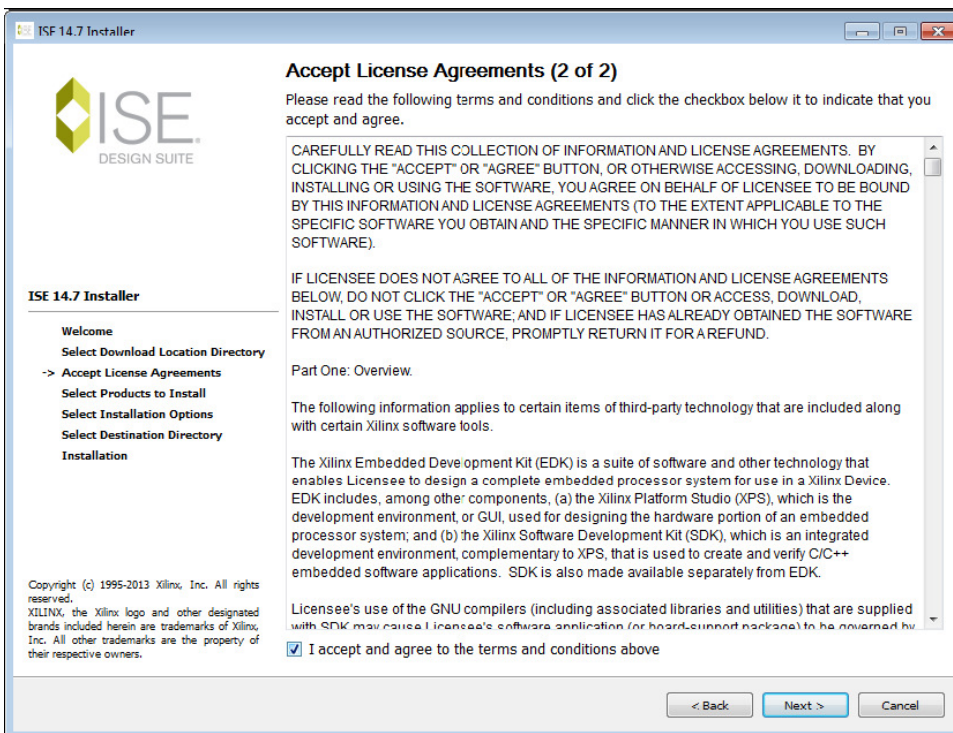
ISE 14.7 Installer

ISE
DESIGN SUITE

ISE 14.7 Installer

Welcome
Select Download Location Directory
-> Accept License Agreements
Select Products to Install
Select Installation Options
Select Destination Directory
Installation

Copyright (c) 1995-2013 Xilinx, Inc. All rights reserved.
XILINX, the Xilinx logo and other designated brands included herein are trademarks of Xilinx, Inc. All other trademarks are the property of their respective owners.

Accept License Agreements (2 of 2)

Please read the following terms and conditions and click the checkbox below it to indicate that you accept and agree.

CAREFULLY READ THIS COLLECTION OF INFORMATION AND LICENSE AGREEMENTS. BY CLICKING THE "ACCEPT" OR "AGREE" BUTTON, OR OTHERWISE ACCESSING, DOWNLOADING, INSTALLING OR USING THE SOFTWARE, YOU AGREE ON BEHALF OF LICENSEE TO BE BOUND BY THIS INFORMATION AND LICENSE AGREEMENTS (TO THE EXTENT APPLICABLE TO THE SPECIFIC SOFTWARE YOU OBTAIN AND THE SPECIFIC MANNER IN WHICH YOU USE SUCH SOFTWARE).

IF LICENSEE DOES NOT AGREE TO ALL OF THE INFORMATION AND LICENSE AGREEMENTS BELOW, DO NOT CLICK THE "ACCEPT" OR "AGREE" BUTTON OR ACCESS, DOWNLOAD, INSTALL OR USE THE SOFTWARE; AND IF LICENSEE HAS ALREADY OBTAINED THE SOFTWARE FROM AN AUTHORIZED SOURCE, PROMPTLY RETURN IT FOR A REFUND.

Part One: Overview.

The following information applies to certain items of third-party technology that are included along with certain Xilinx software tools.

The Xilinx Embedded Development Kit (EDK) is a suite of software and other technology that enables Licensee to design a complete embedded processor system for use in a Xilinx Device. EDK includes, among other components, (a) the Xilinx Platform Studio (XPS), which is the development environment, or GUI, used for designing the hardware portion of an embedded processor system; and (b) the Xilinx Software Development Kit (SDK), which is an integrated development environment, complementary to XPS, that is used to create and verify C/C++ embedded software applications. SDK is also made available separately from EDK.

Licensee's use of the GNU compilers (including associated libraries and utilities) that are supplied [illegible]

I accept and agree to the terms and conditions above

< Back
Next >
Cancel